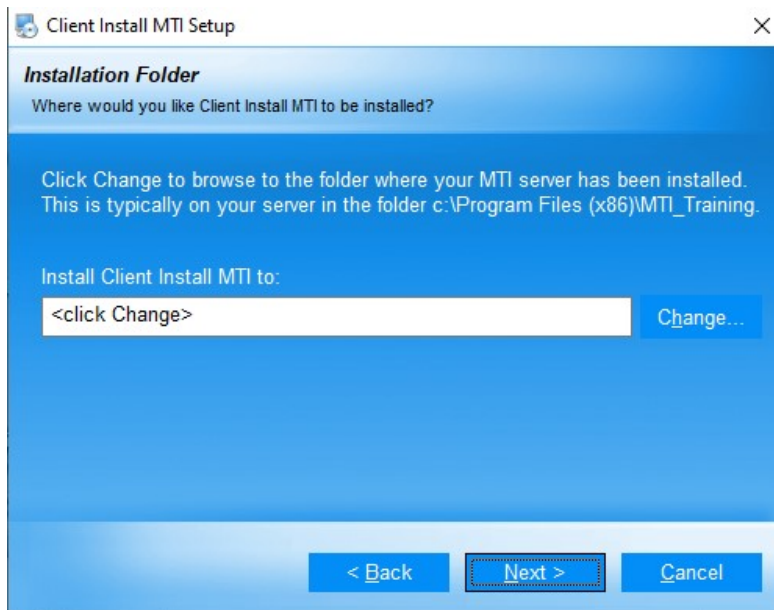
Client Install MTI Setup

×

Installation Folder

Where would you like Client Install MTI to be installed?

Click Change to browse to the folder where your MTI server has been installed. This is typically on your server in the folder c:\Program Files (x86)\MTI_Training.

Install Client Install MTI to:

<click Change>

Change...

< Back

Next >

Cancel